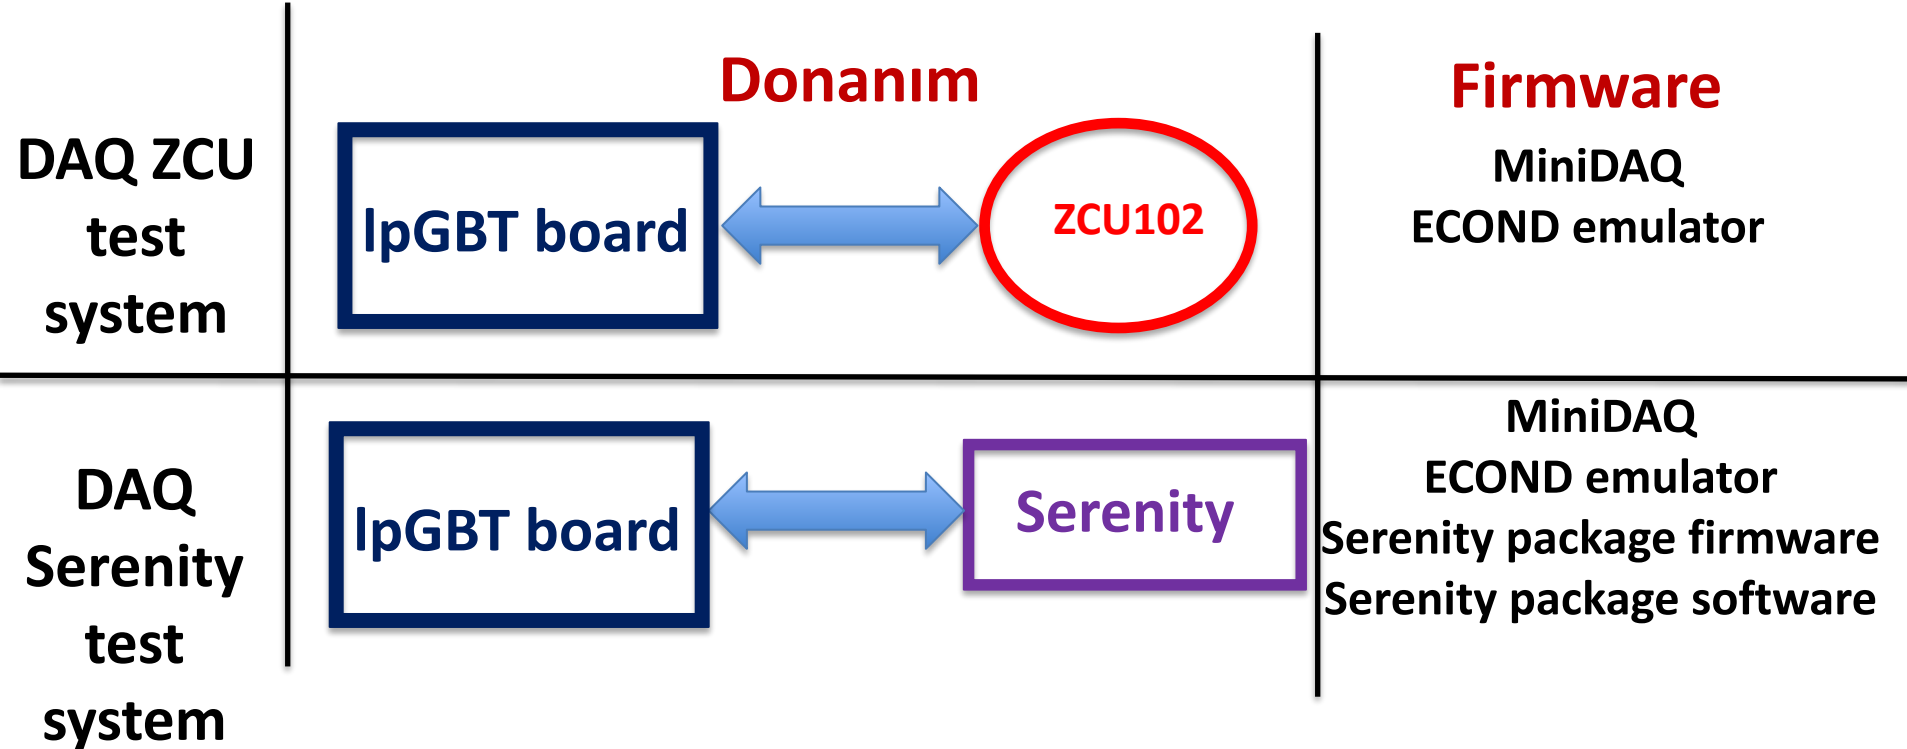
Donanım

Firmware

DAQ ZCU test system

lpGBT board

ZCU102

MiniDAQ
ECOND emulator

DAQ Serenity test system

lpGBT board

Serenity

MiniDAQ
ECOND emulator
Serenity package firmware
Serenity package software